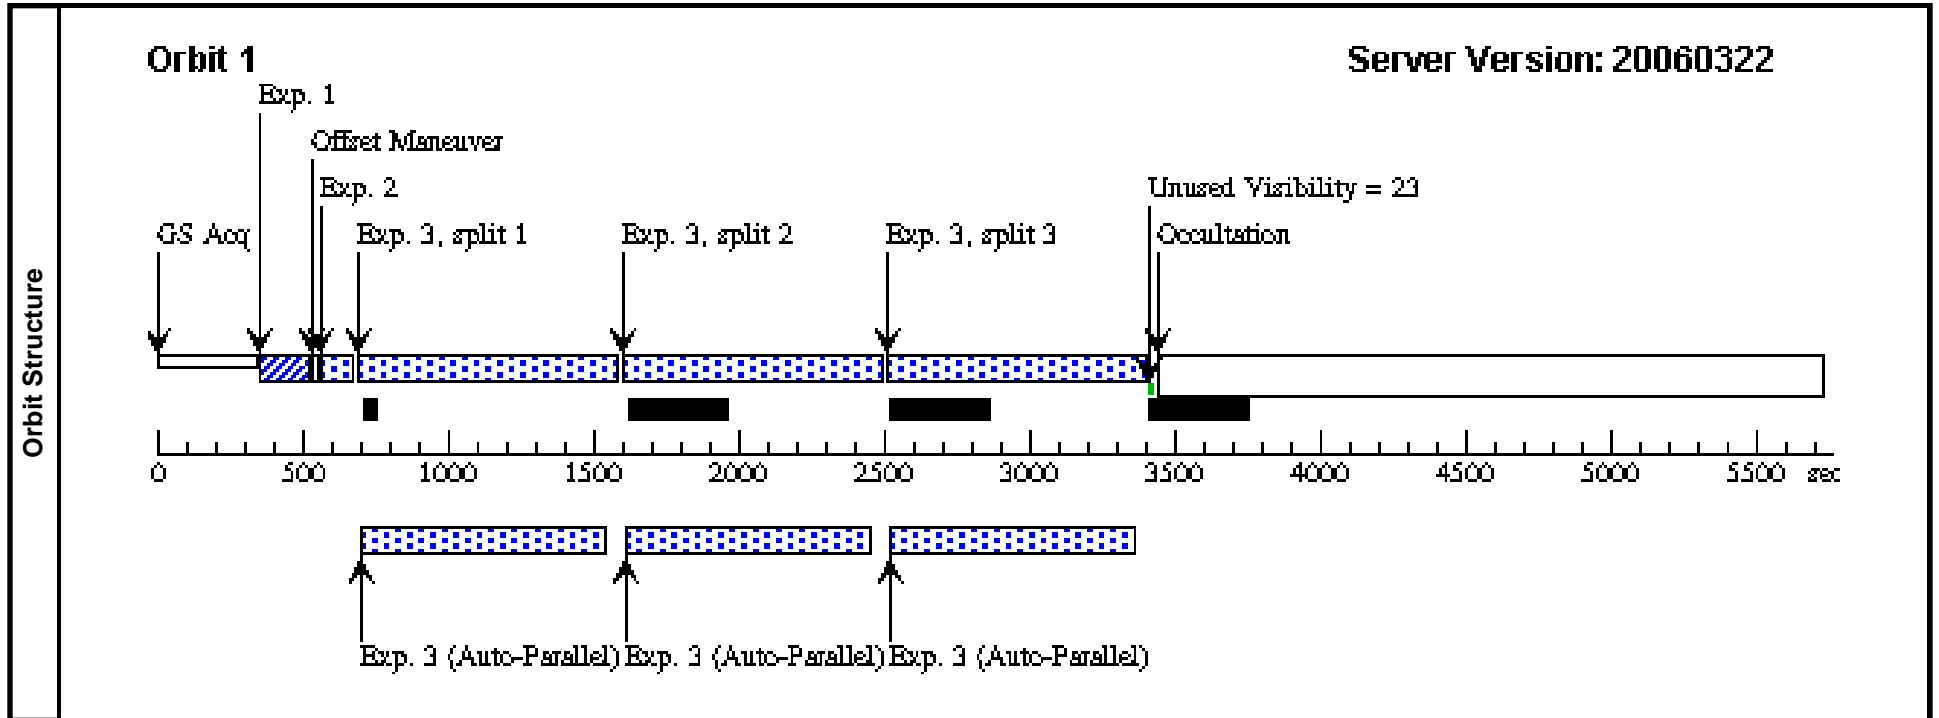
Orbit Structure

Orbit 1

Server Version: 20060322

Exp. 1

Offset Maneuver

Exp. 2

Unused Visibility = 23

GS Acq

Exp. 3, split 1

Exp. 3, split 2

Exp. 3, split 3

Occultation

0 500 1000 1500 2000 2500 3000 3500 4000 4500 5000 5500 sec

Exp. 3 (Auto-Parallel) Exp. 3 (Auto-Parallel) Exp. 3 (Auto-Parallel)